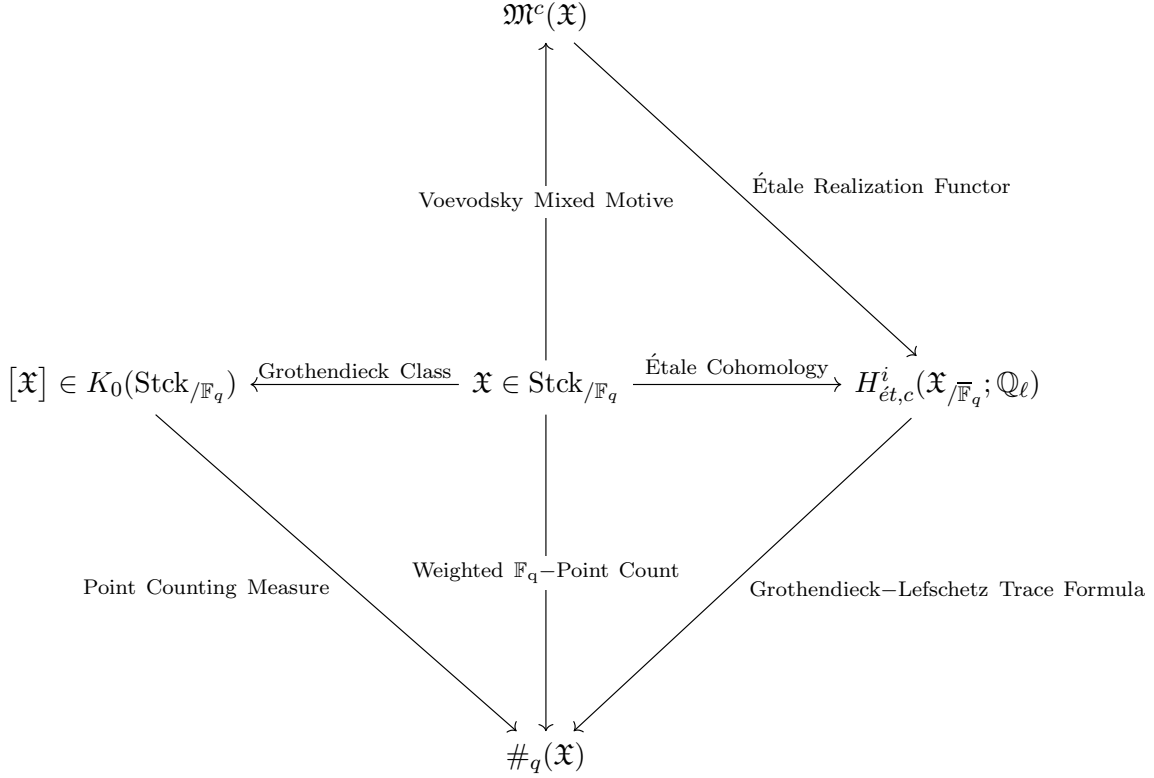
$\mathfrak{M}^c(\mathfrak{X})$

Voevodsky Mixed Motive

Étale Realization Functor

$[\mathfrak{X}] \in K_0(\mathrm{Stck}_{/\mathbb{F}_q})$ Grothendieck Class $\mathfrak{X} \in \mathrm{Stck}_{/\mathbb{F}_q}$ Étale Cohomology $H^i_{\acute{e}t,c}(\mathfrak{X}_{/\overline{\mathbb{F}}_q};\mathbb{Q}_\ell)$

Point Counting Measure

Weighted $\mathbb{F}_q$−Point Count

Grothendieck−Lefschetz Trace Formula

$\#_q(\mathfrak{X})$